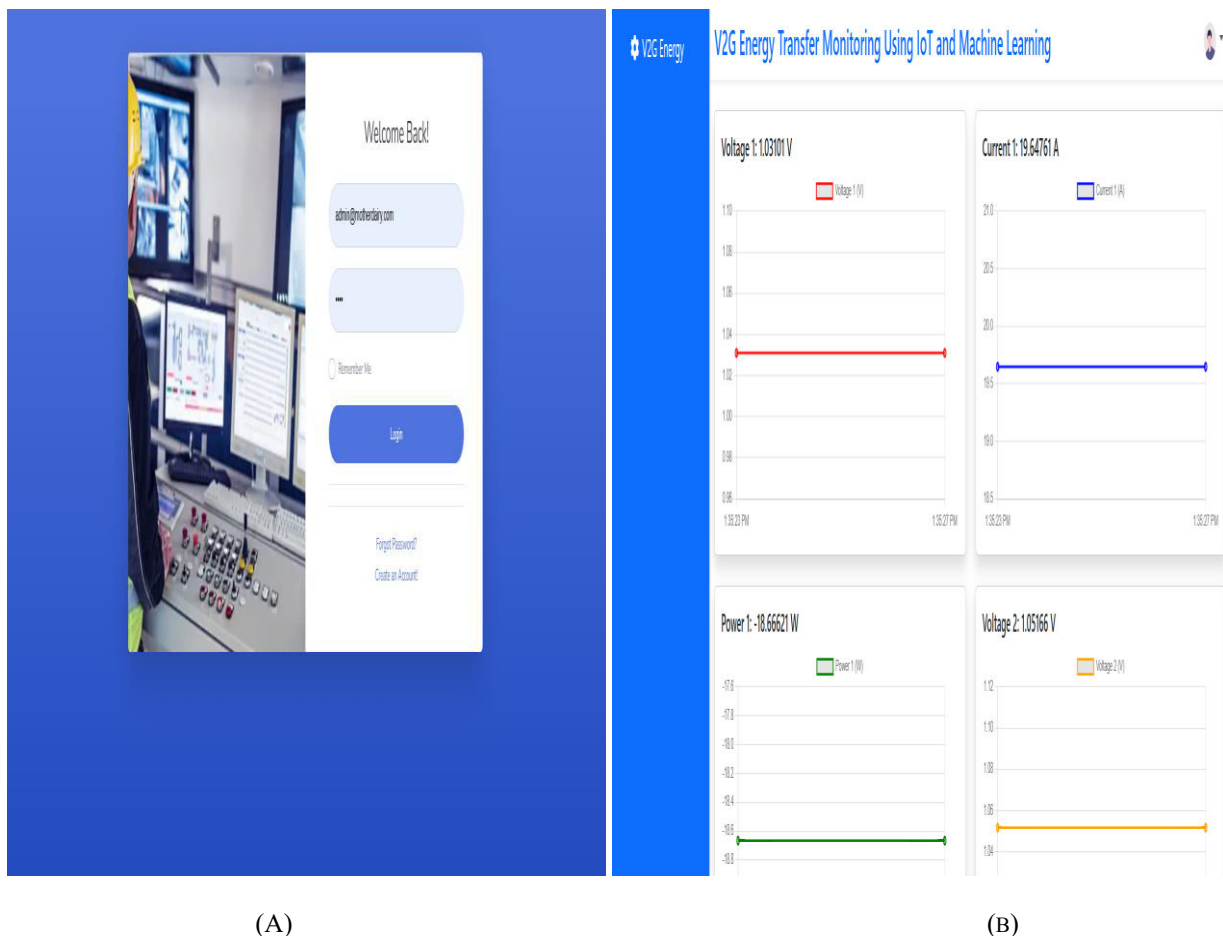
Welcome Back!

admin@motherdairy.com

•••••

Remember Me

Login

Forgot Password?

Create an Account!

V2G Energy

V2G Energy Transfer Monitoring Using IoT and Machine Learning

Voltage 1: 1.03101 V

Voltage 1 (V)

1.10
1.08
1.06
1.04
1.02
1.00
0.98
0.96

1:35:23 PM 1:35:27 PM

Current 1: 19.64761 A

Current 1 (A)

21.0
20.5
20.0
19.5
19.0
18.5

1:35:23 PM 1:35:27 PM

Power 1: -18.66621 W

Power 1 (W)

-17.6
-17.8
-18.0
-18.2
-18.4
-18.6
-18.8

Voltage 2: 1.05166 V

Voltage 2 (V)

1.12
1.10
1.08
1.06
1.04

(A)

(B)